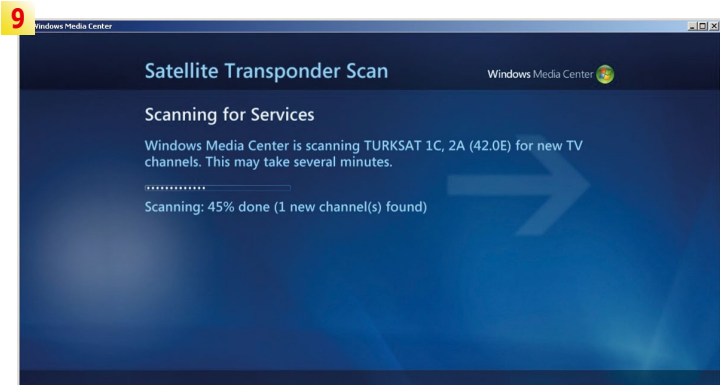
9

Windows Media Center

Satellite Transponder Scan

Windows Media Center

Scanning for Services

Windows Media Center is scanning TURKSAT 1C, 2A (42.0E) for new TV channels. This may take several minutes.

Scanning: 45% done (1 new channel(s) found)